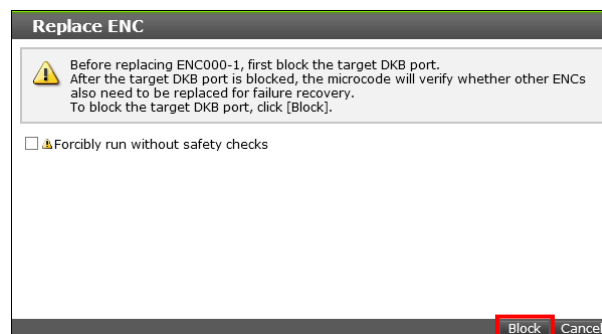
Replace ENC

Before replacing ENC000-1, first block the target DKB port.
After the target DKB port is blocked, the microcode will verify whether other ENCs also need to be replaced for failure recovery.
To block the target DKB port, click [Block].

Forcibly run without safety checks

Block Cancel